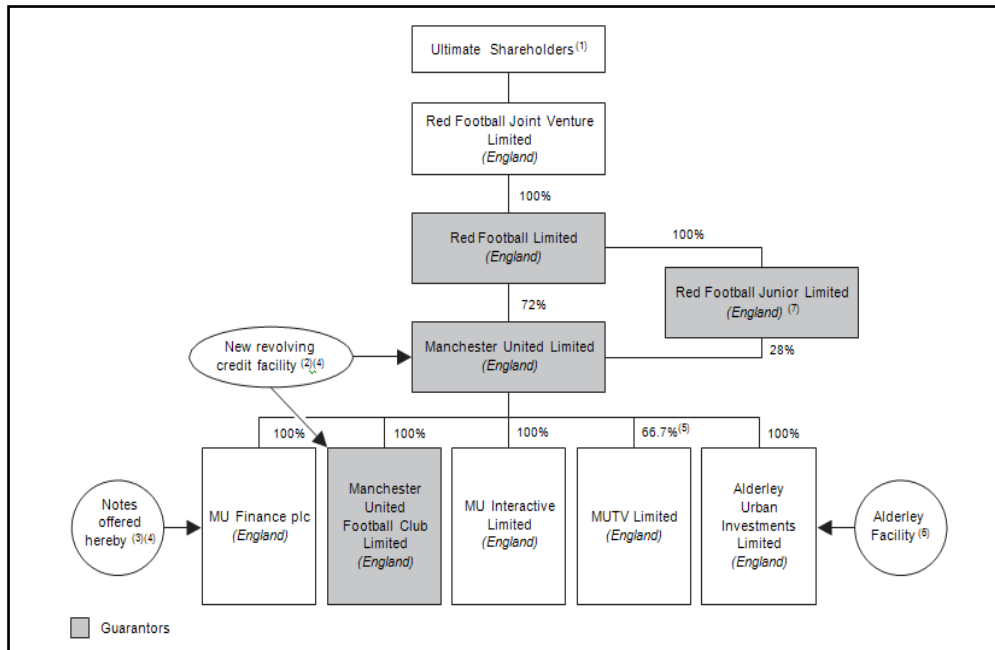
Ultimate Shareholders$^{(1)}$

Red Football Joint Venture Limited
*(England)*

100%

Red Football Limited
*(England)*

100%

Red Football Junior Limited
*(England)* $^{(7)}$

72%

New revolving credit facility $^{(2)(4)}$

Manchester United Limited
*(England)*

28%

100%

100%

100%

66.7%$^{(5)}$

100%

Notes offered hereby $^{(3)(4)}$

MU Finance plc
*(England)*

Manchester United Football Club Limited
*(England)*

MU Interactive Limited
*(England)*

MUTV Limited
*(England)*

Alderley Urban Investments Limited
*(England)*

Alderley Facility $^{(6)}$

Guarantors